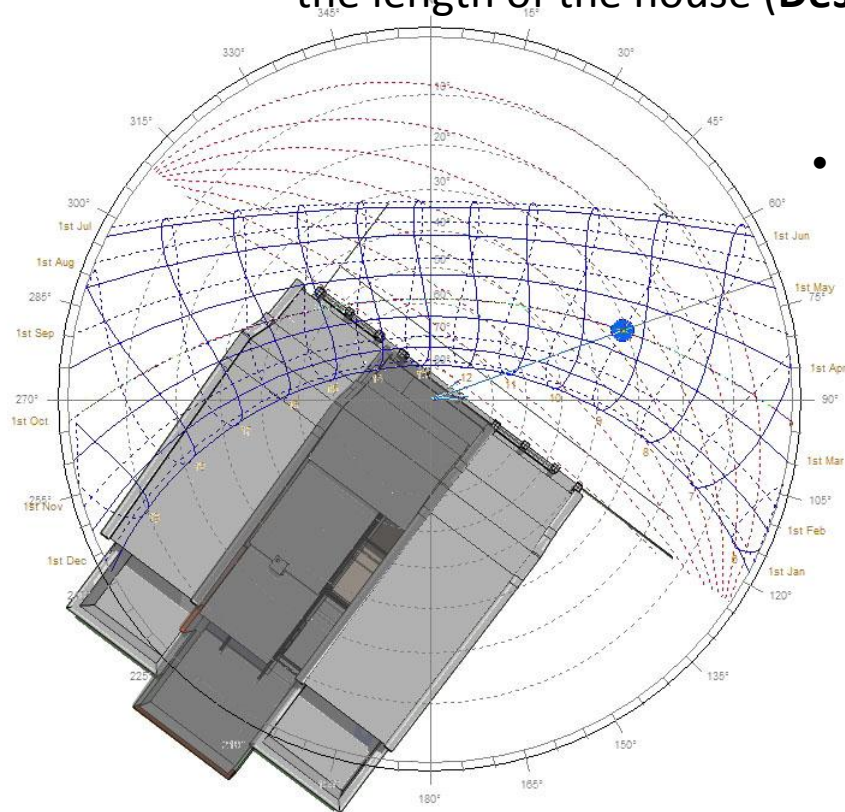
the length of the house (Des

•

345°
15°
330°
30°
315°
45°
19°
20°
30°
300°
60°
1st Jul
1st Jun
1st Aug
40°
50°
1st May
285°
75°
60°
1st Sep
70°
1st Apr
270°
90°
1st Oct
12
11
10
9
8
1st Mar
255°
105°
1st Nov
7
1st Feb
1st Dec
6
1st Jan
120°
225°
135°
150°
165°
180°